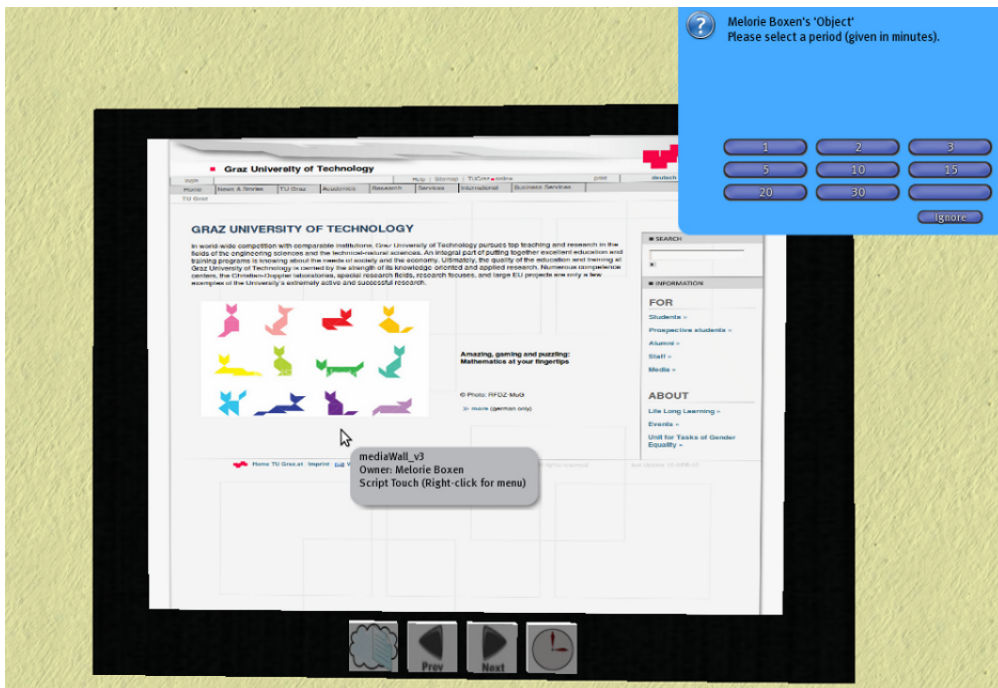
Melorie Boxen's 'Object'
Please select a period (given in minutes).

1 2 3
5 10 15
20 30

Ignore

Graz University of Technology

Help | Sitemap | TUGraz online | print | deutsch

Home | News & Stories | TU Graz | Academics | Research | Services | International | Business Services

TU Graz

GRAZ UNIVERSITY OF TECHNOLOGY

In world-wide competition with comparable institutions, Graz University of Technology pursues top teaching and research in the fields of the engineering sciences and the technical-natural sciences. An integral part of putting together excellent education and training programs is knowing about the needs of society and the economy. Ultimately, the quality of the education and training at Graz University of Technology is carried by the strength of its knowledge oriented and applied research. Numerous competence centers, the Christian-Doppler laboratories, special research fields, research focuses, and large EU projects are only a few examples of the University's extremely active and successful research.

Amazing, gaming and puzzling: Mathematics at your fingertips

© Photo: RFDZ-MuG

» more (german only)

SEARCH

INFORMATION

FOR
Students »
Prospective students »
Alumni »
Staff »
Media »

ABOUT
Life Long Learning »
Events »
Unit for Tasks of Gender Equality »

Home TU Graz.at | Imprint | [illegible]

mediaWall_v3
Owner: Melorie Boxen
Script Touch (Right-click for menu)

Prev
Next